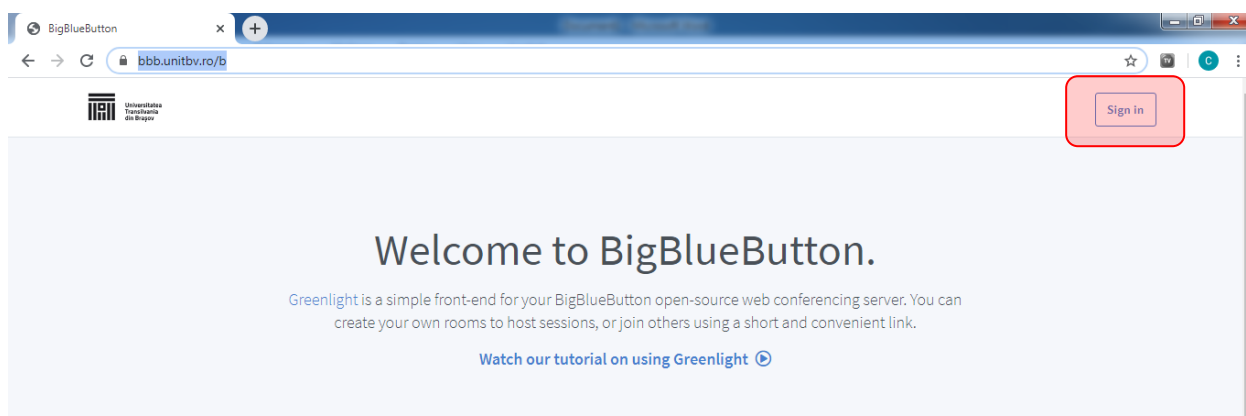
BigBlueButton

bbb.unitbv.ro/b

Universitatea Transilvania din Brașov

Sign in

Welcome to BigBlueButton.

Greenlight is a simple front-end for your BigBlueButton open-source web conferencing server. You can create your own rooms to host sessions, or join others using a short and convenient link.

Watch our tutorial on using Greenlight